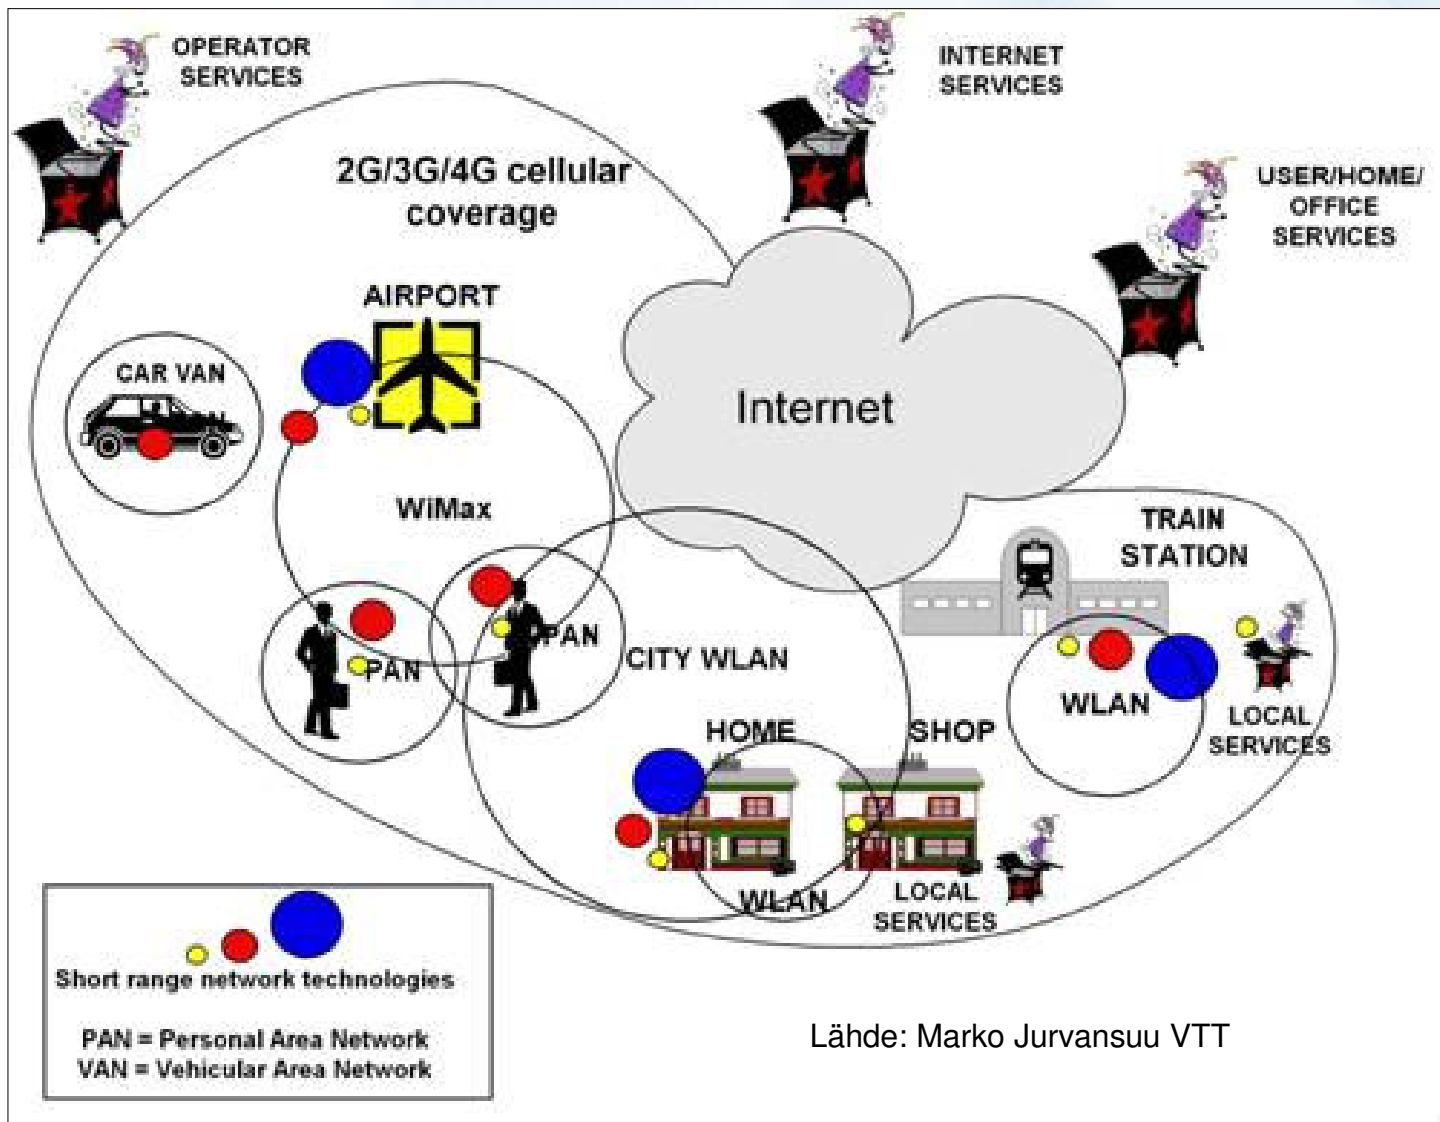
OPERATOR SERVICES

INTERNET SERVICES

USER/HOME/ OFFICE SERVICES

2G/3G/4G cellular coverage

AIRPORT

CAR VAN

Internet

WiMax

TRAIN STATION

PAN

PAN

CITY WLAN

WLAN

LOCAL SERVICES

HOME

SHOP

WLAN

LOCAL SERVICES

Short range network technologies

PAN = Personal Area Network
VAN = Vehicular Area Network

Lähde: Marko Jurvansuu VTT